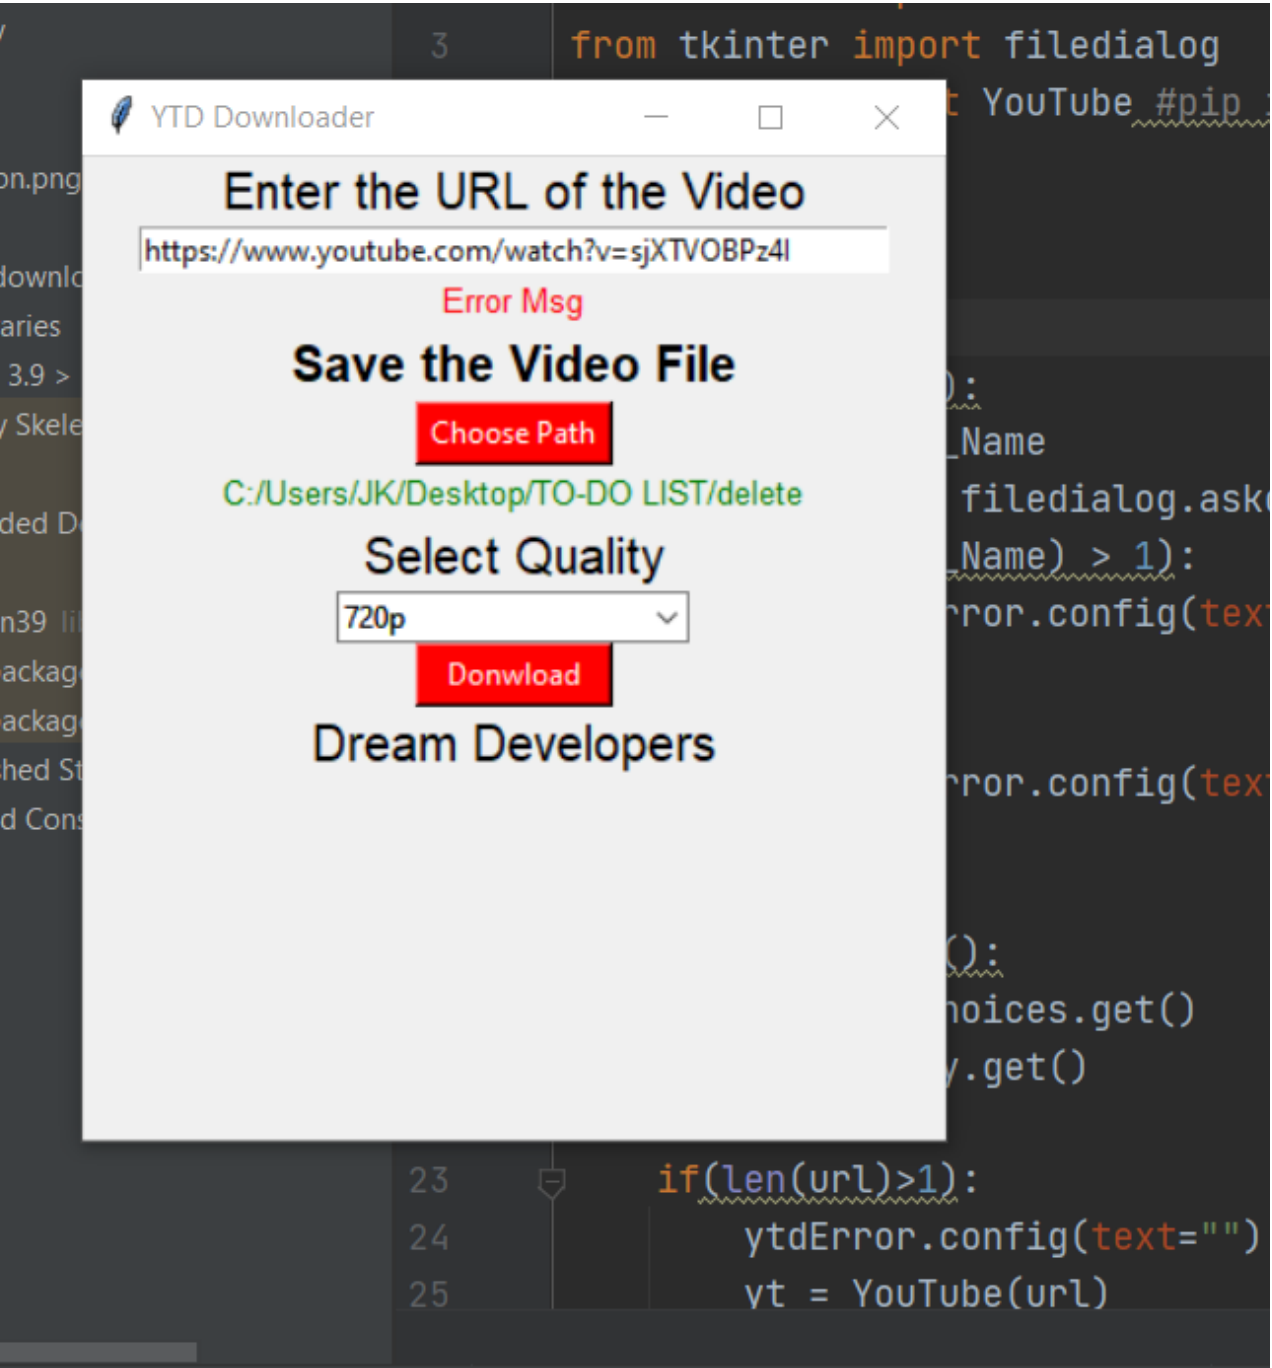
3 from tkinter import filedialog
t YouTube #pip

on.png
downl
aries
3.9 >
Skele
ded D
n39 li
ackag
ackag
hed St
d Cons

YTD Downloader

Enter the URL of the Video

https://www.youtube.com/watch?v=sjXTVOBPz4I

Error Msg

Save the Video File

Choose Path

C:/Users/JK/Desktop/TO-DO LIST/delete

Select Quality

720p

Donwload

Dream Developers

):
_Name
filedialog.ask
_Name) > 1):
rror.config(tex
rror.config(tex
():
hoices.get()
.get()

23 if(len(url)>1):
24 ytdError.config(text="")
25 yt = YouTube(url)